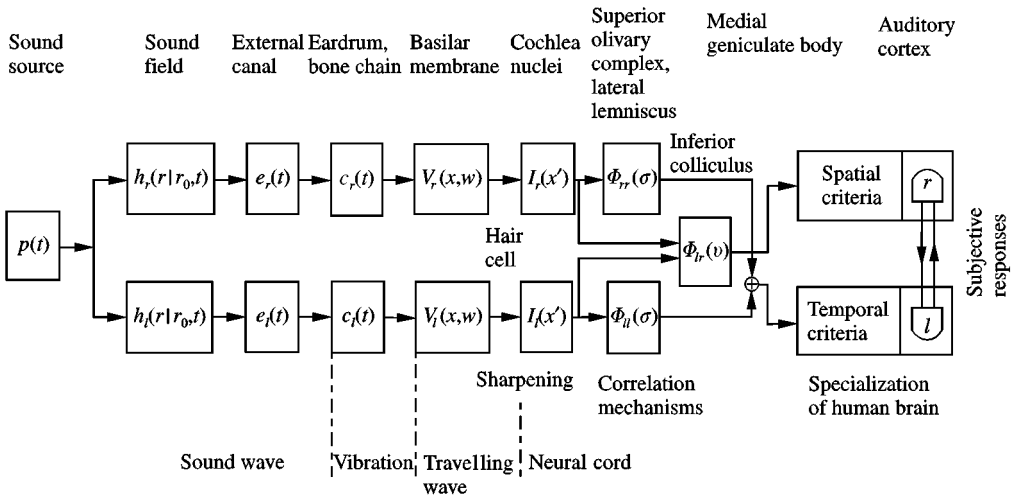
Sound source

Sound field

External canal

Eardrum, bone chain

Basilar membrane

Cochlea nuclei

Superior olivary complex, lateral lemniscus

Medial geniculate body

Auditory cortex

$p(t)$

$h_r(r|r_0,t)$

$e_r(t)$

$c_r(t)$

$V_r(x,w)$

$I_r(x')$

$\Phi_{rr}(\sigma)$

Inferior colliculus

Spatial criteria

$r$

Hair cell

$\Phi_{lr}(\upsilon)$

Subjective responses

$h_l(r|r_0,t)$

$e_l(t)$

$c_l(t)$

$V_l(x,w)$

$I_l(x')$

$\Phi_{ll}(\sigma)$

Temporal criteria

$l$

Sharpening

Correlation mechanisms

Specialization of human brain

Sound wave

Vibration

Travelling wave

Neural cord